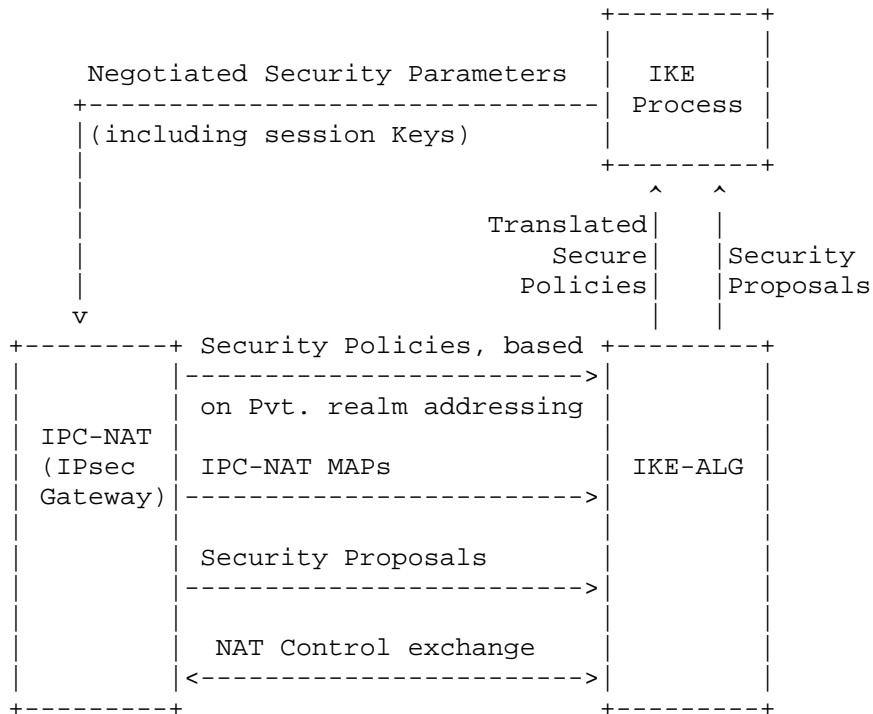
Negotiated Security Parameters

(including session Keys)

IKE Process

Translated Secure Policies

Security Proposals

Security Policies, based on Pvt. realm addressing

IPC-NAT (IPsec Gateway)

IPC-NAT MAPs

IKE-ALG

Security Proposals

NAT Control exchange